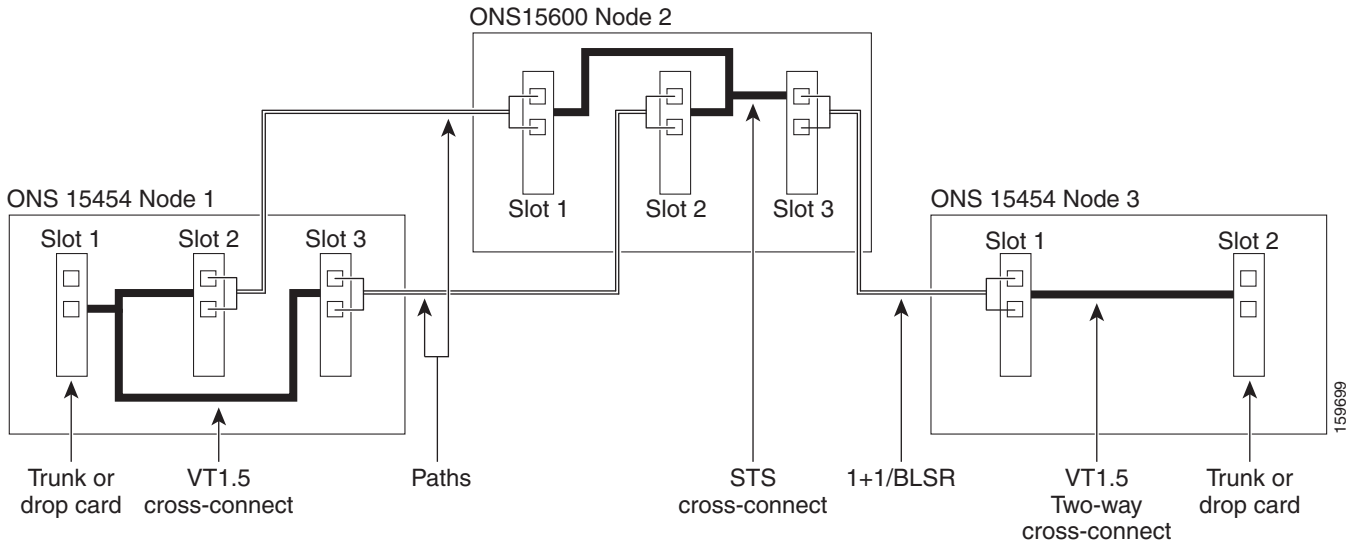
ONS15600 Node 2

Slot 1

Slot 2

Slot 3

ONS 15454 Node 1

Slot 1

Slot 2

Slot 3

ONS 15454 Node 3

Slot 1

Slot 2

Trunk or drop card

VT1.5 cross-connect

Paths

STS cross-connect

1+1/BLSR

VT1.5 Two-way cross-connect

Trunk or drop card

159699